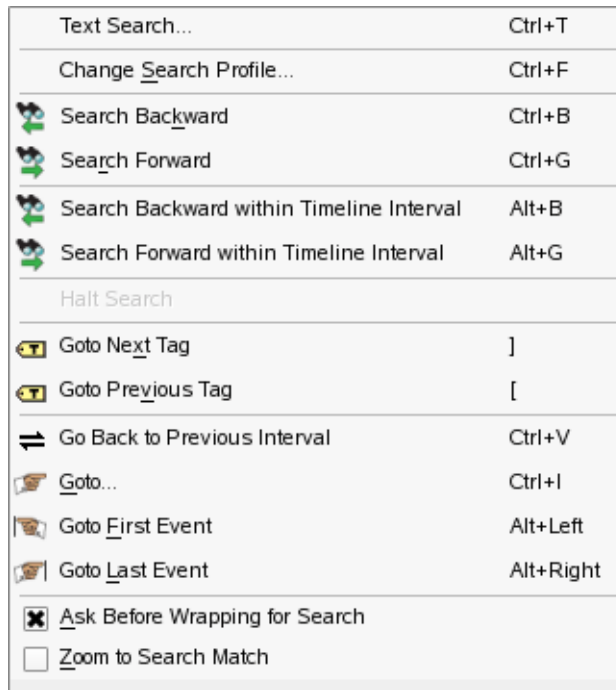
Text Search... Ctrl+T

Change Search Profile... Ctrl+F

Search Backward Ctrl+B

Search Forward Ctrl+G

Search Backward within Timeline Interval Alt+B

Search Forward within Timeline Interval Alt+G

Halt Search

Goto Next Tag ]

Goto Previous Tag [

Go Back to Previous Interval Ctrl+V

Goto... Ctrl+I

Goto First Event Alt+Left

Goto Last Event Alt+Right

Ask Before Wrapping for Search

Zoom to Search Match